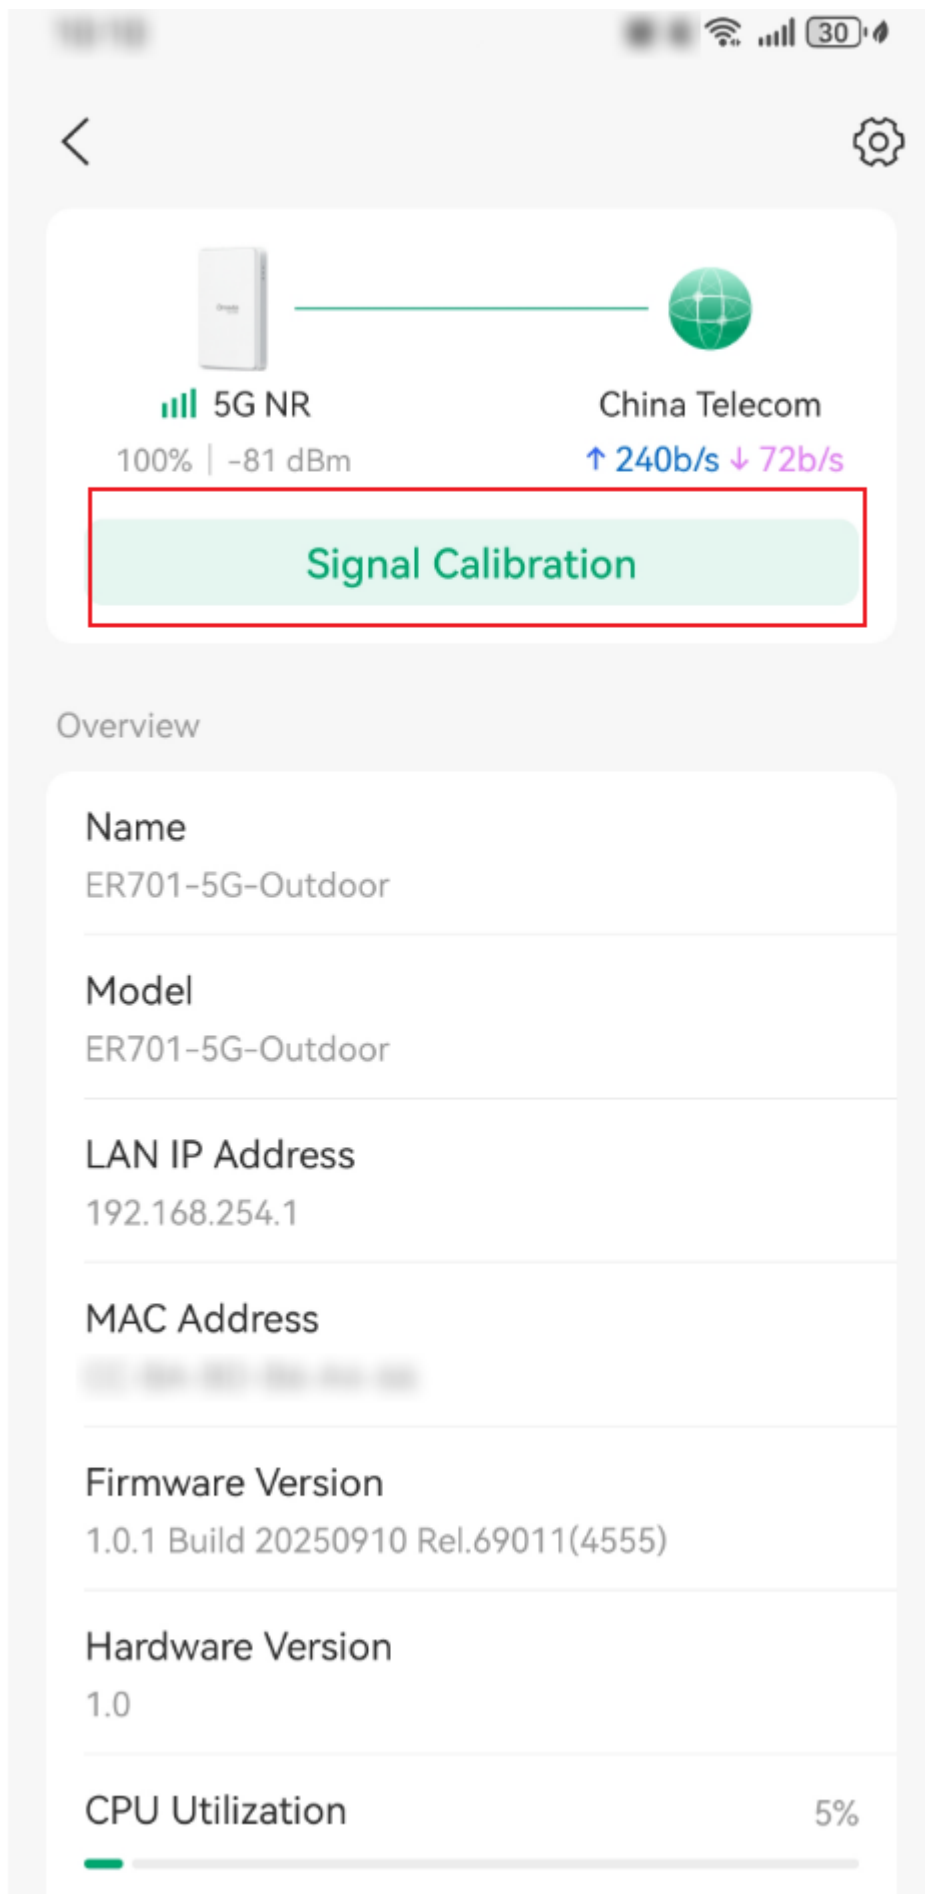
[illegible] 30

5G NR
100% | -81 dBm

China Telecom
↑ 240b/s ↓ 72b/s

Signal Calibration

Overview

Name
ER701-5G-Outdoor

Model
ER701-5G-Outdoor

LAN IP Address
192.168.254.1

MAC Address
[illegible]

Firmware Version
1.0.1 Build 20250910 Rel.69011(4555)

Hardware Version
1.0

CPU Utilization
5%